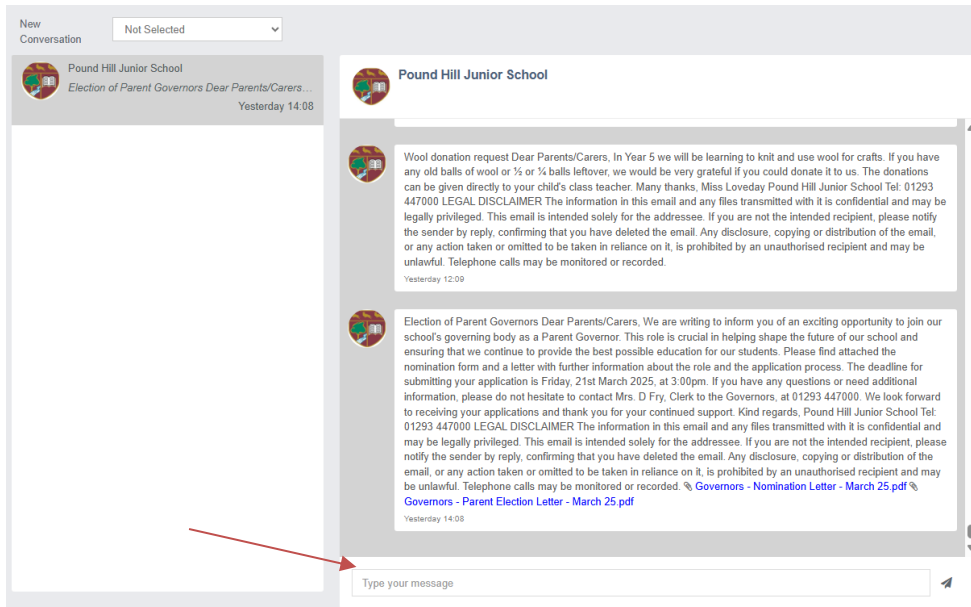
New Conversation

Not Selected

Pound Hill Junior School
Election of Parent Governors Dear Parents/Carers...
Yesterday 14:08

Pound Hill Junior School

Wool donation request Dear Parents/Carers, In Year 5 we will be learning to knit and use wool for crafts. If you have any old balls of wool or ½ or ¼ balls leftover, we would be very grateful if you could donate it to us. The donations can be given directly to your child's class teacher. Many thanks, Miss Loveday Pound Hill Junior School Tel: 01293 447000 LEGAL DISCLAIMER The information in this email and any files transmitted with it is confidential and may be legally privileged. This email is intended solely for the addressee. If you are not the intended recipient, please notify the sender by reply, confirming that you have deleted the email. Any disclosure, copying or distribution of the email, or any action taken or omitted to be taken in reliance on it, is prohibited by an unauthorised recipient and may be unlawful. Telephone calls may be monitored or recorded.
Yesterday 12:09

Election of Parent Governors Dear Parents/Carers, We are writing to inform you of an exciting opportunity to join our school's governing body as a Parent Governor. This role is crucial in helping shape the future of our school and ensuring that we continue to provide the best possible education for our students. Please find attached the nomination form and a letter with further information about the role and the application process. The deadline for submitting your application is Friday, 21st March 2025, at 3:00pm. If you have any questions or need additional information, please do not hesitate to contact Mrs. D Fry, Clerk to the Governors, at 01293 447000. We look forward to receiving your applications and thank you for your continued support. Kind regards, Pound Hill Junior School Tel: 01293 447000 LEGAL DISCLAIMER The information in this email and any files transmitted with it is confidential and may be legally privileged. This email is intended solely for the addressee. If you are not the intended recipient, please notify the sender by reply, confirming that you have deleted the email. Any disclosure, copying or distribution of the email, or any action taken or omitted to be taken in reliance on it, is prohibited by an unauthorised recipient and may be unlawful. Telephone calls may be monitored or recorded. Governors - Nomination Letter - March 25.pdf Governors - Parent Election Letter - March 25.pdf
Yesterday 14:08

Type your message